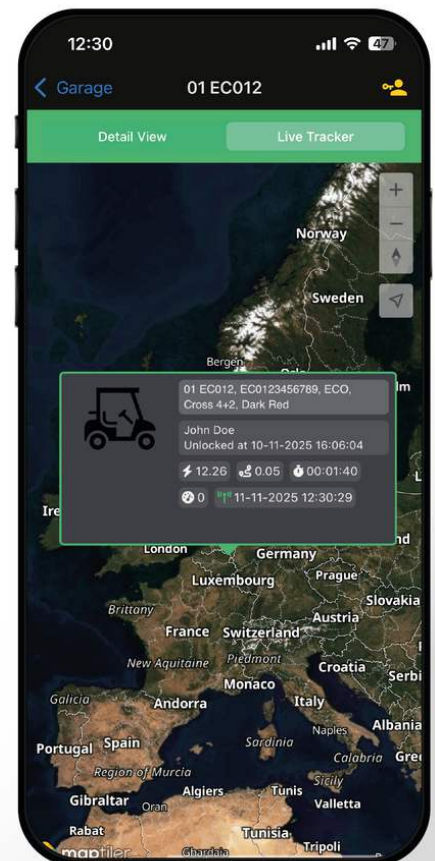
12:30
47

Garage
01 EC012

Detail View
Live Tracker

+
−

Norway
Sweden
Bergen

01 EC012, EC0123456789, ECO, Cross 4+2, Dark Red
John Doe
Unlocked at 10-11-2025 16:06:04
12.26
0.05
00:01:40
0
11-11-2025 12:30:29

Ire
London
Germany
Prague
Luxembourg
Slovakia
Brittany
Austria
France
Switzerland
New Aquitaine
Piedmont
Croatia
Serbi
Monaco
Galicia
Andorra
Italy
Albania
Naples
Portugal
Spain
Sardinia
Calabria
Gre
Region of Murcia
Sicily
Gibraltar
Oran
Algiers
Tunis
Valletta
Rabat
Tunisia
maptiler
Ghardaïa
Tripoli